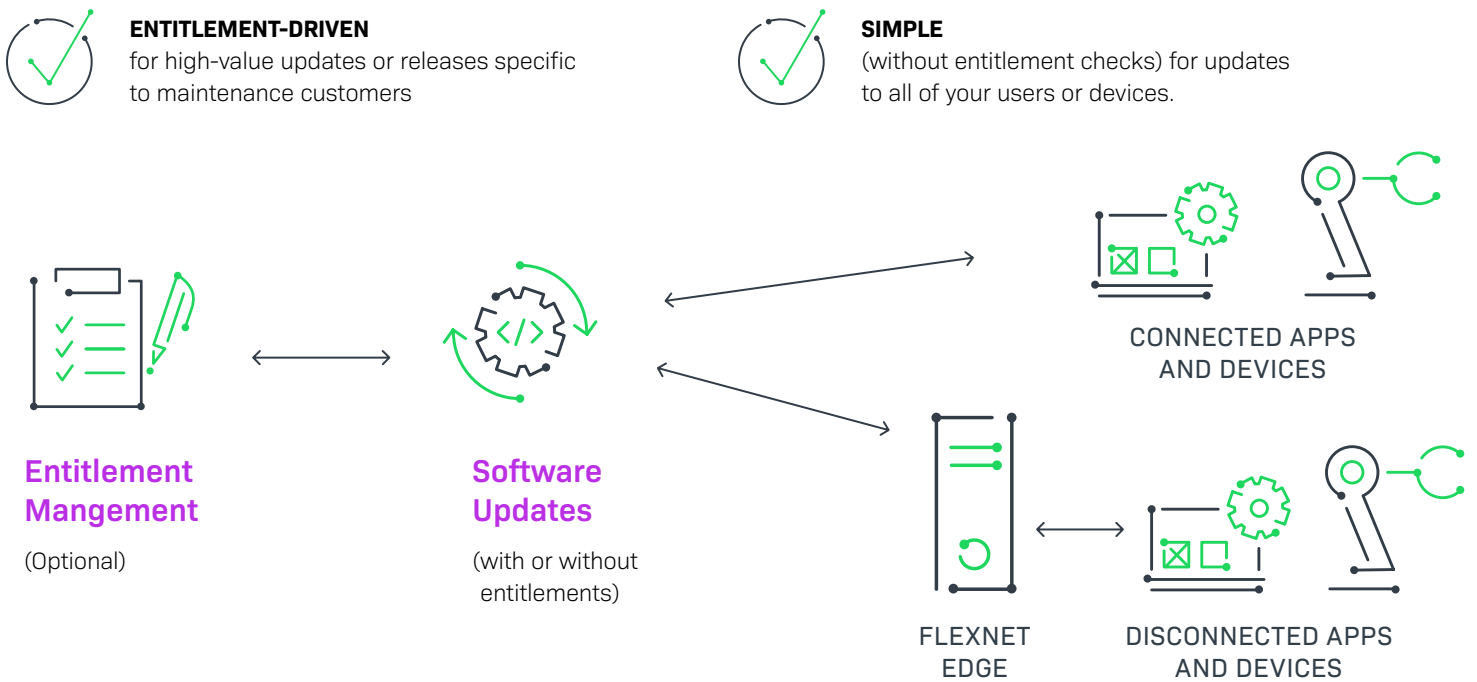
ENTITLEMENT-DRIVEN
for high-value updates or releases specific to maintenance customers

SIMPLE
(without entitlement checks) for updates to all of your users or devices.

CONNECTED APPS AND DEVICES

Entitlement Mangement
(Optional)

Software Updates
(with or without entitlements)

FLEXNET EDGE

DISCONNECTED APPS AND DEVICES